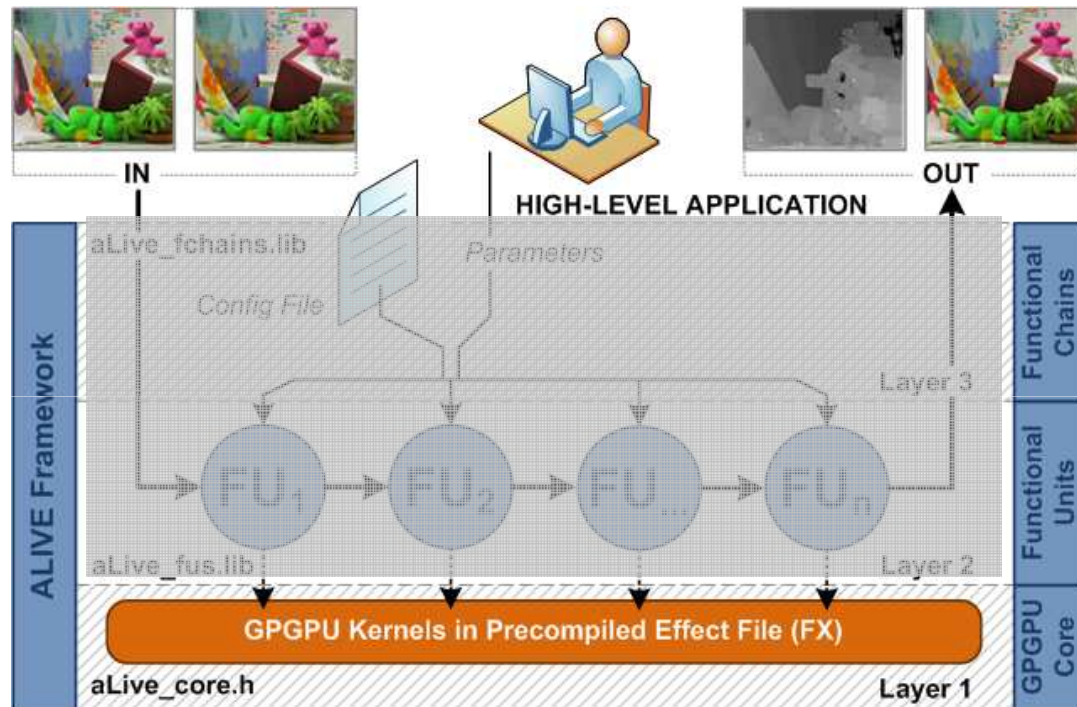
IN

HIGH-LEVEL APPLICATION

OUT

ALIVE Framework

aLive_fchains.lib

Parameters

Config File

Layer 3

Functional Chains

$FU_1$

$FU_2$

$FU_{...}$

$FU_n$

aLive_fus.lib

Layer 2

Functional Units

GPGPU Kernels in Precompiled Effect File (FX)

aLive_core.h

Layer 1

GPGPU Core